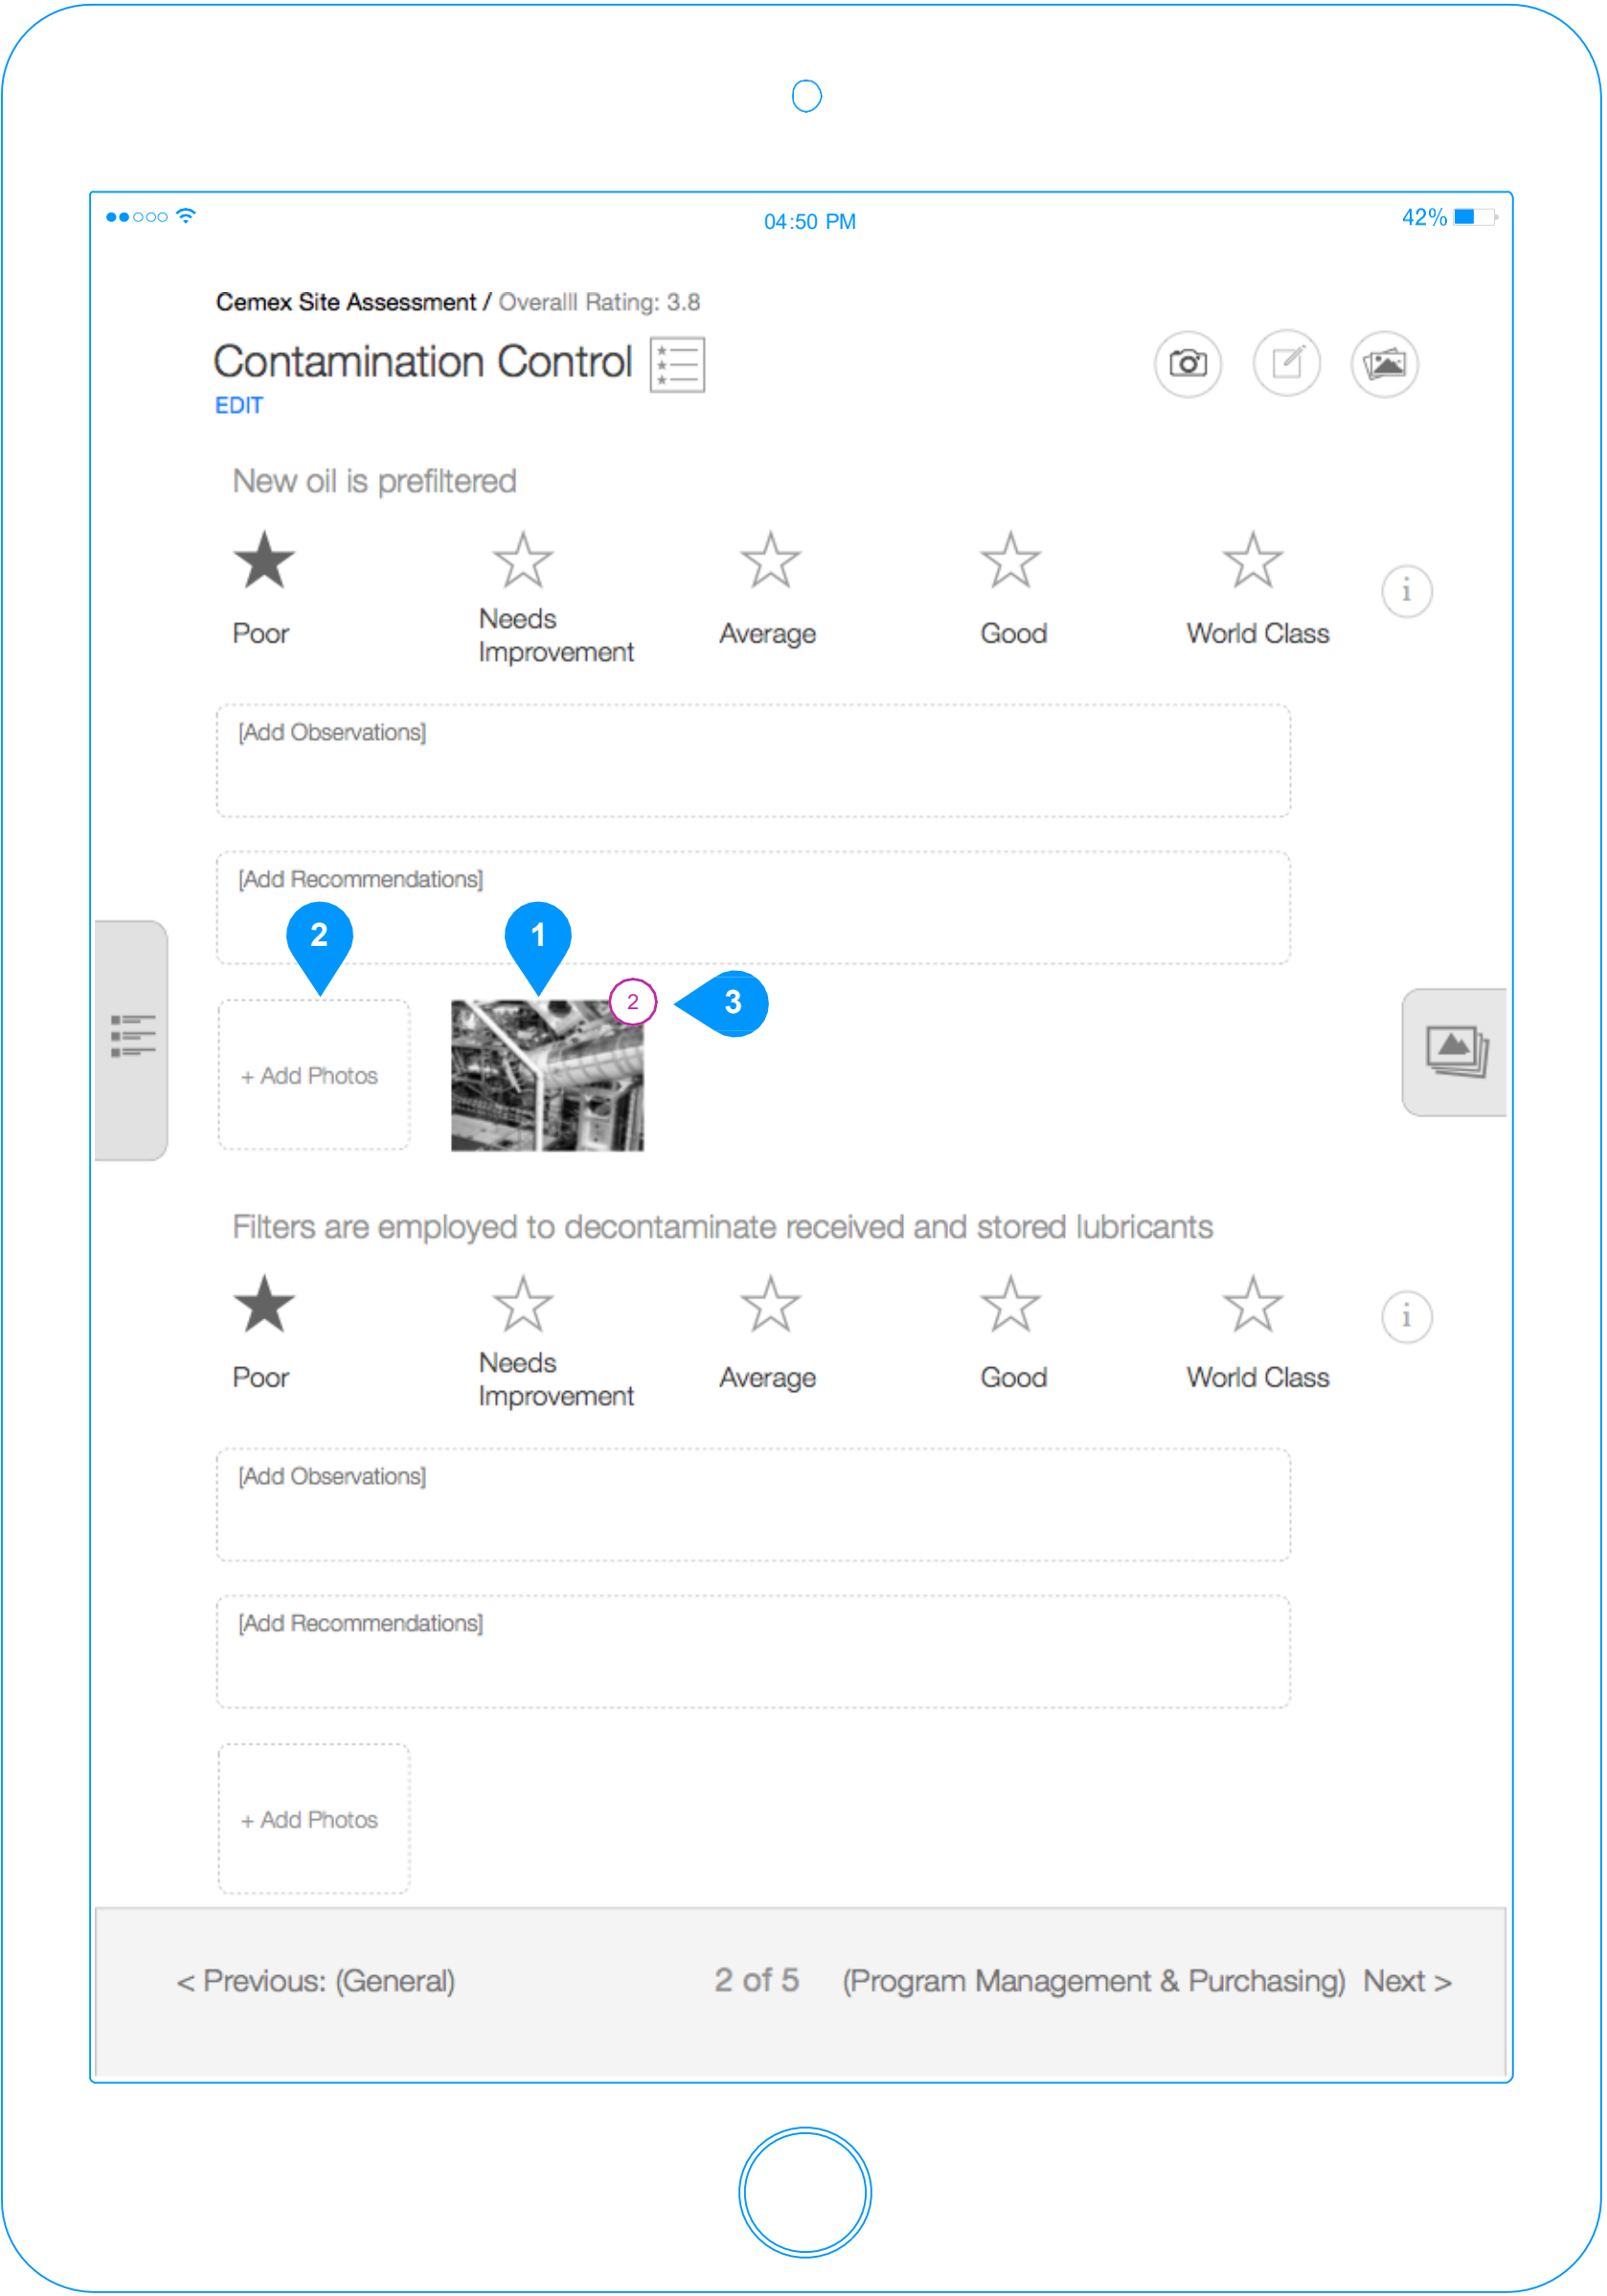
04:50 PM

42%

Cemex Site Assessment / Overalll Rating: 3.8

Contamination Control

EDIT

New oil is prefiltered

Poor

Needs Improvement

Average

Good

World Class

i

[Add Observations]

[Add Recommendations]

2

1

2

3

+ Add Photos

Filters are employed to decontaminate received and stored lubricants

Poor

Needs Improvement

Average

Good

World Class

i

[Add Observations]

[Add Recommendations]

+ Add Photos

< Previous: (General)

2 of 5

(Program Management & Purchasing) Next >